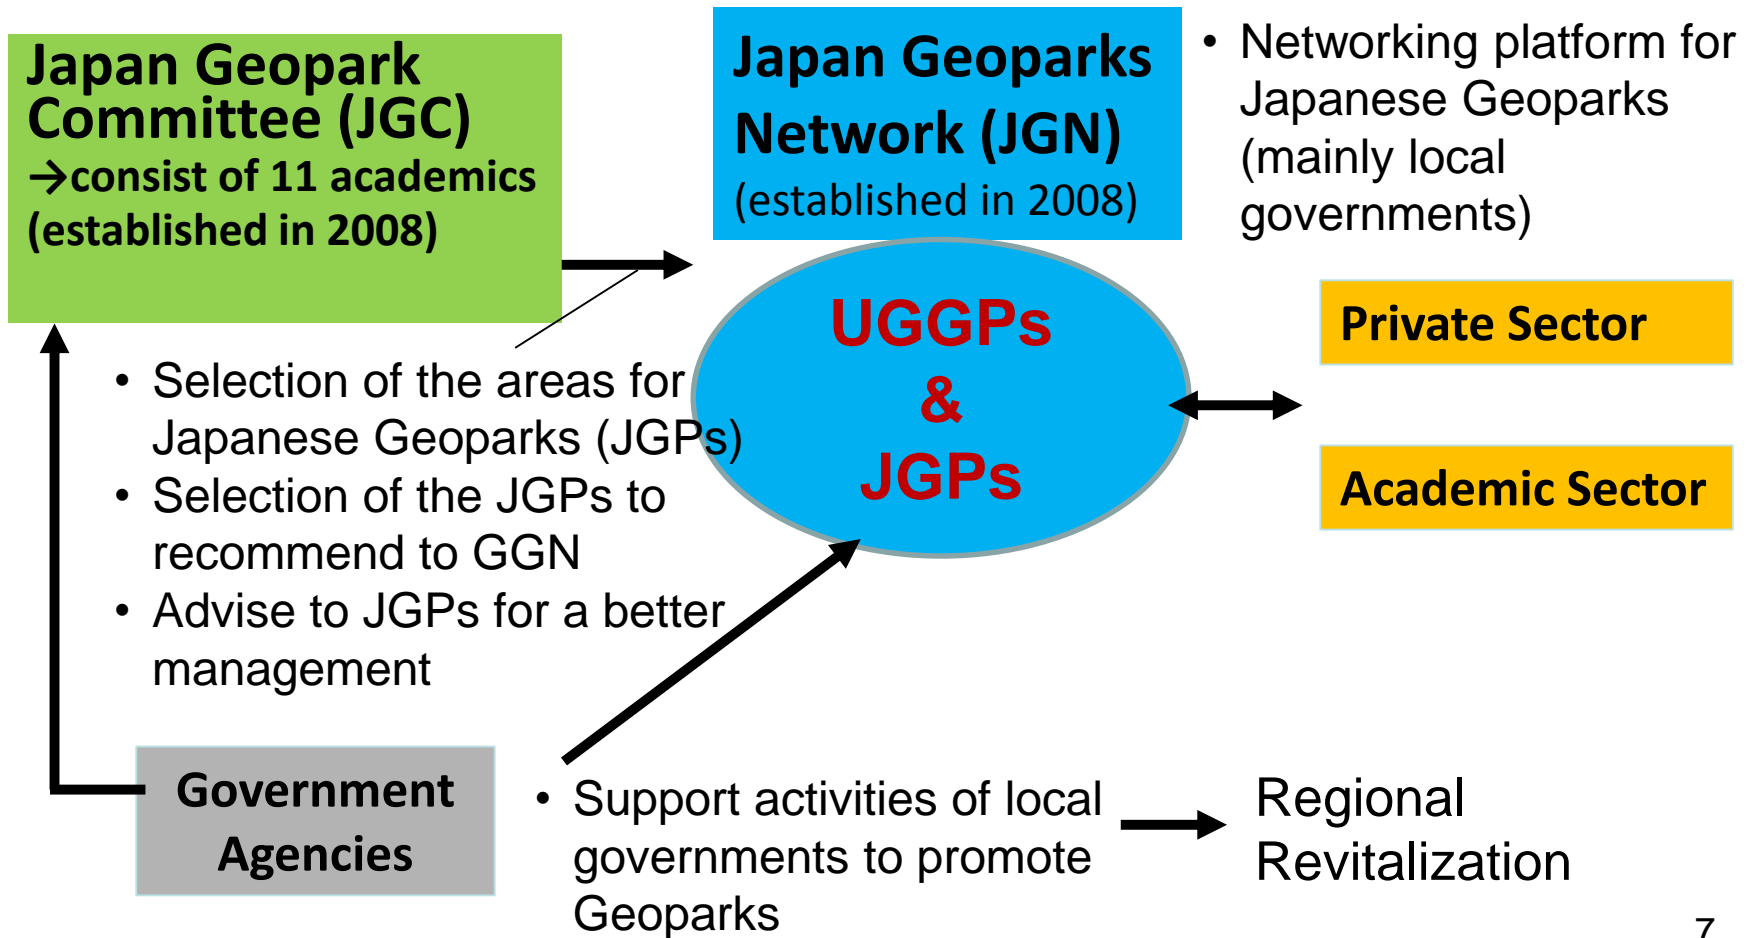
Japan Geopark Committee (JGC)
→consist of 11 academics
(established in 2008)

Japan Geoparks Network (JGN)
(established in 2008)

• Networking platform for Japanese Geoparks (mainly local governments)

UGGPs
&
JGPs

Private Sector

Academic Sector

• Selection of the areas for Japanese Geoparks (JGPs)
• Selection of the JGPs to recommend to GGN
• Advise to JGPs for a better management

Government Agencies

• Support activities of local governments to promote Geoparks

Regional Revitalization

7